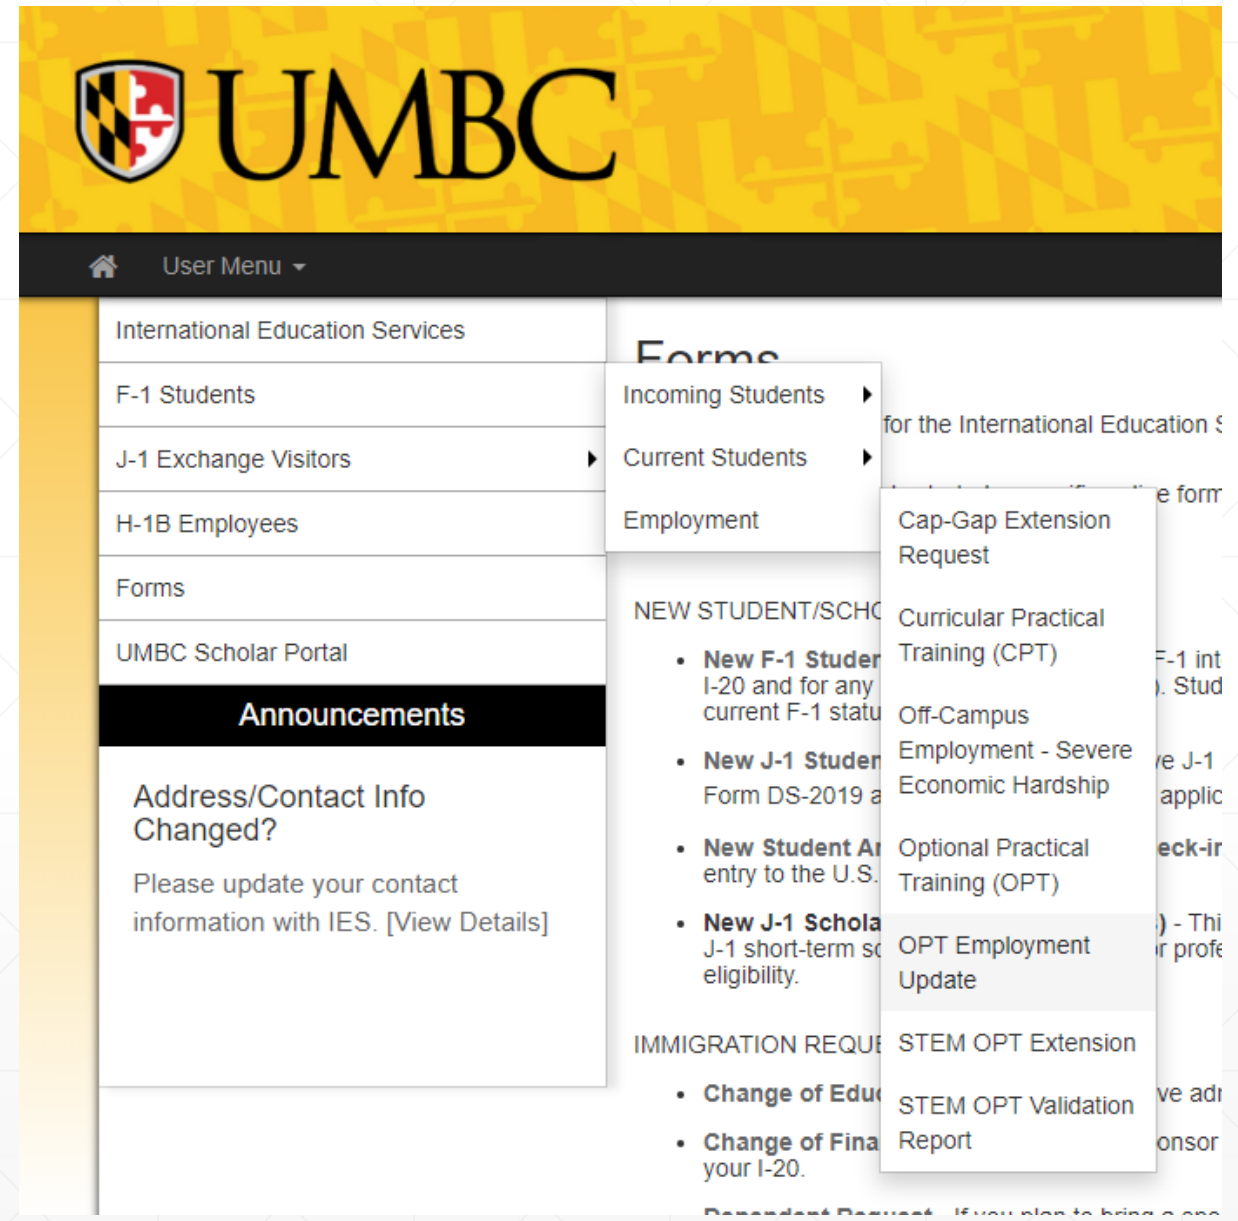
UMBC

User Menu

International Education Services

F-1 Students

J-1 Exchange Visitors

H-1B Employees

Forms

UMBC Scholar Portal

Announcements

Address/Contact Info Changed?

Please update your contact information with IES. [View Details]

Forms

Incoming Students

Current Students

Employment

for the International Education S

e form

Cap-Gap Extension Request

Curricular Practical Training (CPT)

Off-Campus Employment - Severe Economic Hardship

Optional Practical Training (OPT)

OPT Employment Update

STEM OPT Extension

STEM OPT Validation Report

NEW STUDENT/SCHO

• New F-1 Studen F-1 int I-20 and for any ). Stud current F-1 statu

• New J-1 Studen e J-1 Form DS-2019 a applic

• New Student Ar eck-ir entry to the U.S.

• New J-1 Schola ) - Thi J-1 short-term sc r profe eligibility.

IMMIGRATION REQUE

• Change of Edu ve adr

• Change of Fina onsor your I-20.

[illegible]